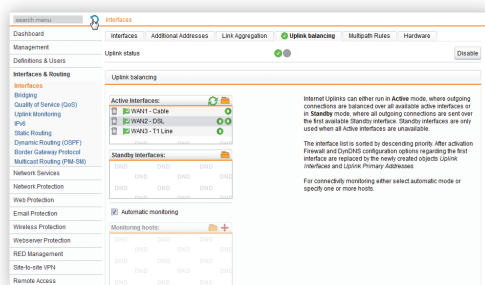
search menu

Dashboard
Management
Definitions & Users
Interfaces & Routing
Interfaces
Bridging
Quality of Service (QoS)
Uplink Monitoring
IPv6
Static Routing
Dynamic Routing (OSPF)
Border Gateway Protocol
Multicast Routing (PIM-SM)
Network Services
Network Protection
Web Protection
Email Protection
Wireless Protection
Webserver Protection
RED Management
Site-to-site VPN
Remote Access

Interfaces

Interfaces | Additional Addresses | Link Aggregation | Uplink balancing | Multipath Rules | Hardware

Uplink status
Disable

Uplink balancing

Active Interfaces:
WAN1 - Cable
WAN2 - DSL
WAN3 - T1 Line

Standby Interfaces:
DND DND DND DND DND DND DND DND DND DND DND DND DND DND DND DND

Automatic monitoring

Monitoring hosts:
DND DND DND DND DND DND DND DND DND DND DND DND

Internet Uplinks can either run in Active mode, where outgoing connections are balanced over all available active interfaces or in Standby mode, where all outgoing connections are sent over the first available Standby interface. Standby interfaces are only used when all Active interfaces are unavailable.

The interface list is sorted by descending priority. After activation Firewall and DynDNS configuration options regarding the first interface are replaced by the newly created objects Uplink Interfaces and Uplink Primary Addresses.

For connectivity monitoring either select automatic mode or specify one or more hosts.